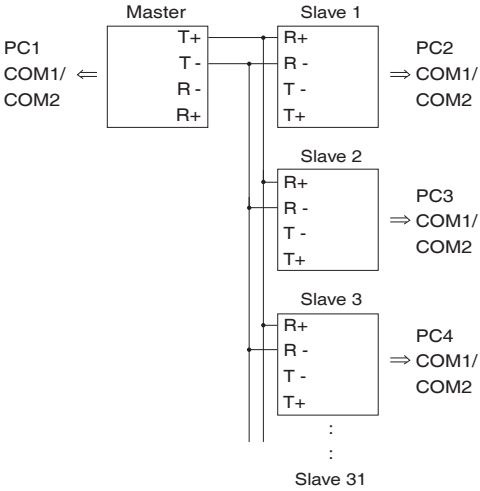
Master

PC1
COM1/ $\Leftarrow$
COM2

T+
T -
R -
R+

Slave 1

R+
R -
T -
T+

PC2
$\Rightarrow$ COM1/
COM2

Slave 2

R+
R -
T -
T+

PC3
$\Rightarrow$ COM1/
COM2

Slave 3

R+
R -
T -
T+

PC4
$\Rightarrow$ COM1/
COM2

:
:
Slave 31